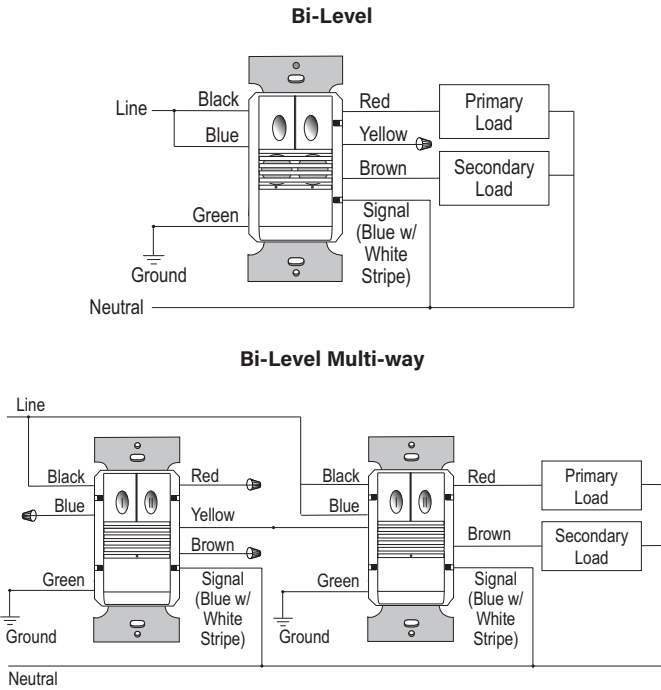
Bi-Level

Line
Black
Blue
Green
Ground
Red
Yellow
Brown
Signal (Blue w/ White Stripe)
Primary Load
Secondary Load
Neutral

Bi-Level Multi-way

Line
Black
Blue
Green
Ground
Red
Yellow
Brown
Signal (Blue w/ White Stripe)
Black
Blue
Green
Ground
Red
Brown
Signal (Blue w/ White Stripe)
Primary Load
Secondary Load
Neutral